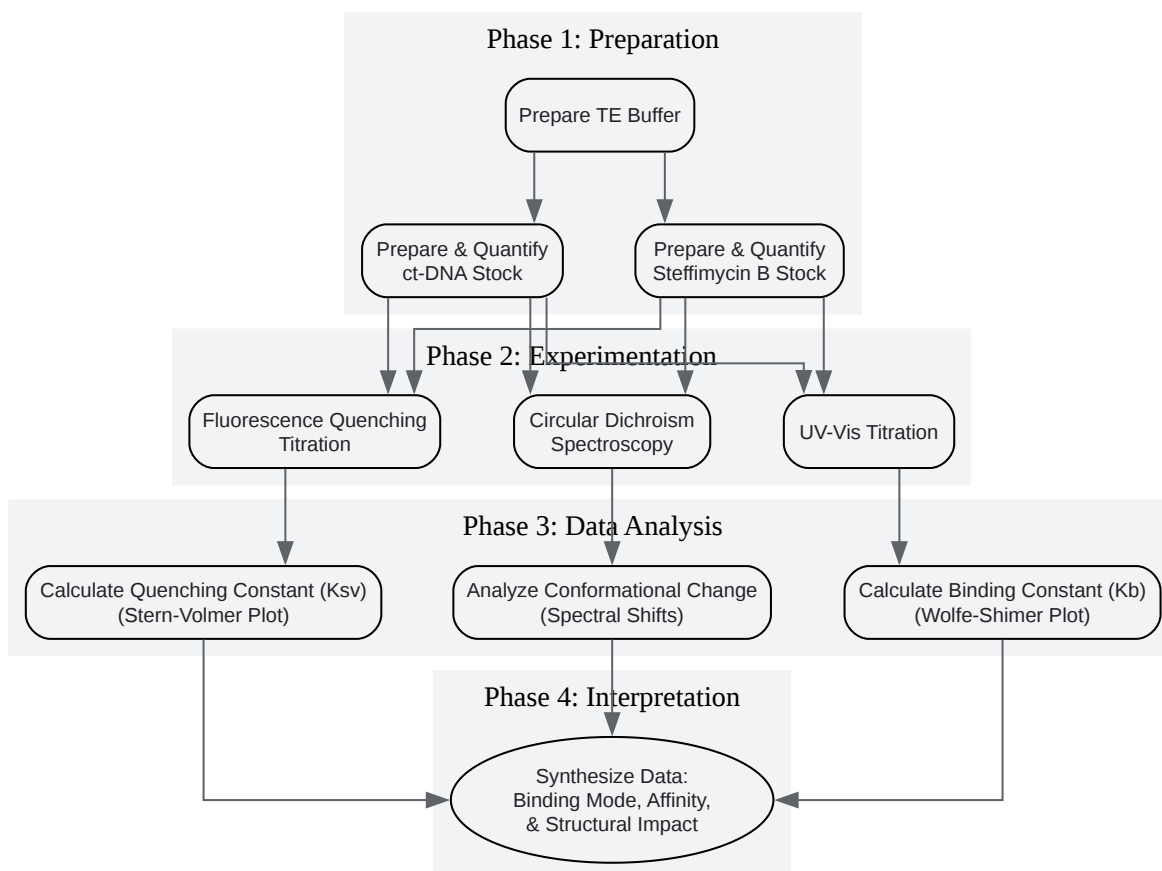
Phase 1: Preparation

Prepare TE Buffer

Prepare & Quantify ct-DNA Stock

Prepare & Quantify Steffimycin B Stock

Phase 2: Experimentation

Fluorescence Quenching Titration

Circular Dichroism Spectroscopy

UV-Vis Titration

Phase 3: Data Analysis

Calculate Quenching Constant (Ksv) (Stern-Volmer Plot)

Analyze Conformational Change (Spectral Shifts)

Calculate Binding Constant (Kb) (Wolfe-Shimer Plot)

Phase 4: Interpretation

Synthesize Data: Binding Mode, Affinity, & Structural Impact